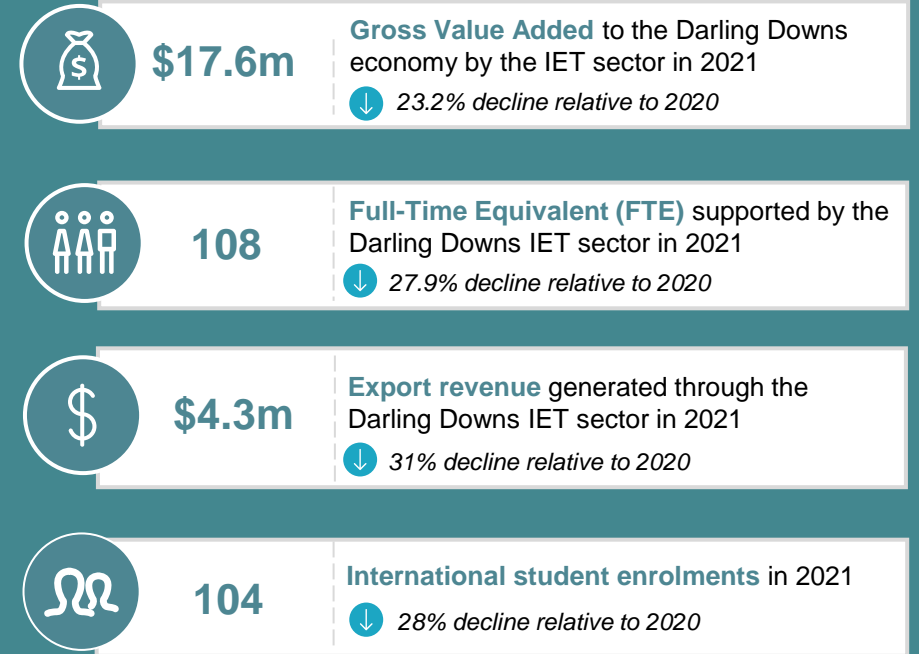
$17.6m

Gross Value Added to the Darling Downs economy by the IET sector in 2021

↓ 23.2% decline relative to 2020

108

Full-Time Equivalent (FTE) supported by the Darling Downs IET sector in 2021

↓ 27.9% decline relative to 2020

$4.3m

Export revenue generated through the Darling Downs IET sector in 2021

↓ 31% decline relative to 2020

104

International student enrolments in 2021

↓ 28% decline relative to 2020